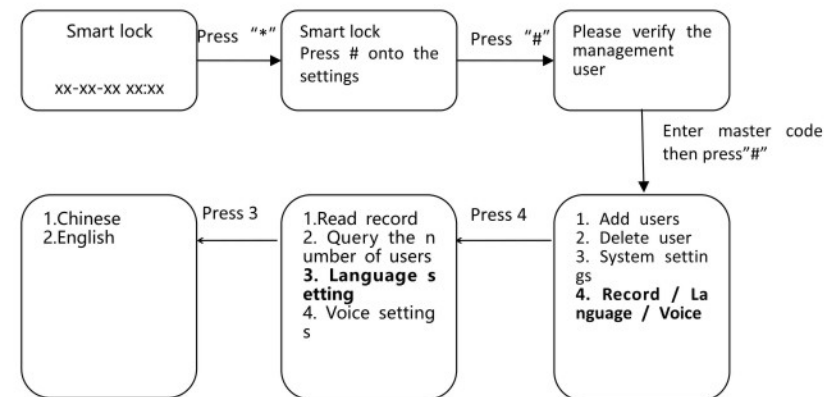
Smart lock

xx-xx-xx xx:xx

Press "*"

Smart lock
Press # onto the settings

Press "#"

Please verify the management user

Enter master code then press"#"

1. Add users
2. Delete user
3. System settin gs
**4. Record / La nguage / Voice**

Press 4

1.Read record
2. Query the n umber of users
**3. Language s etting**
4. Voice setting s

Press 3

1.Chinese
2.English